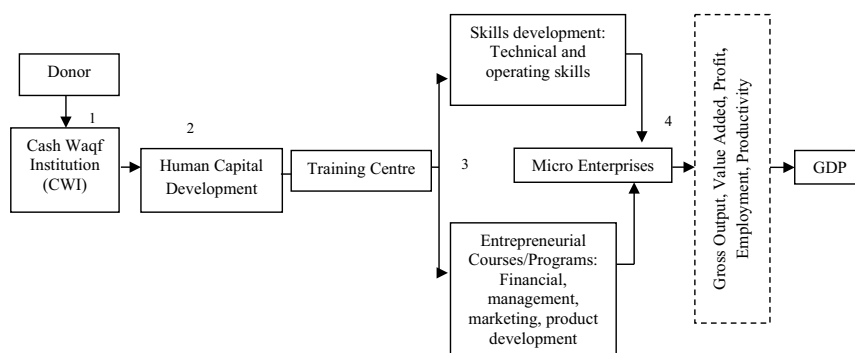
Donor

1

Cash Waqf Institution (CWI)

2

Human Capital Development

Training Centre

3

Skills development: Technical and operating skills

4

Micro Enterprises

Entrepreneurial Courses/Programs: Financial, management, marketing, product development

Gross Output, Value Added, Profit, Employment, Productivity

GDP